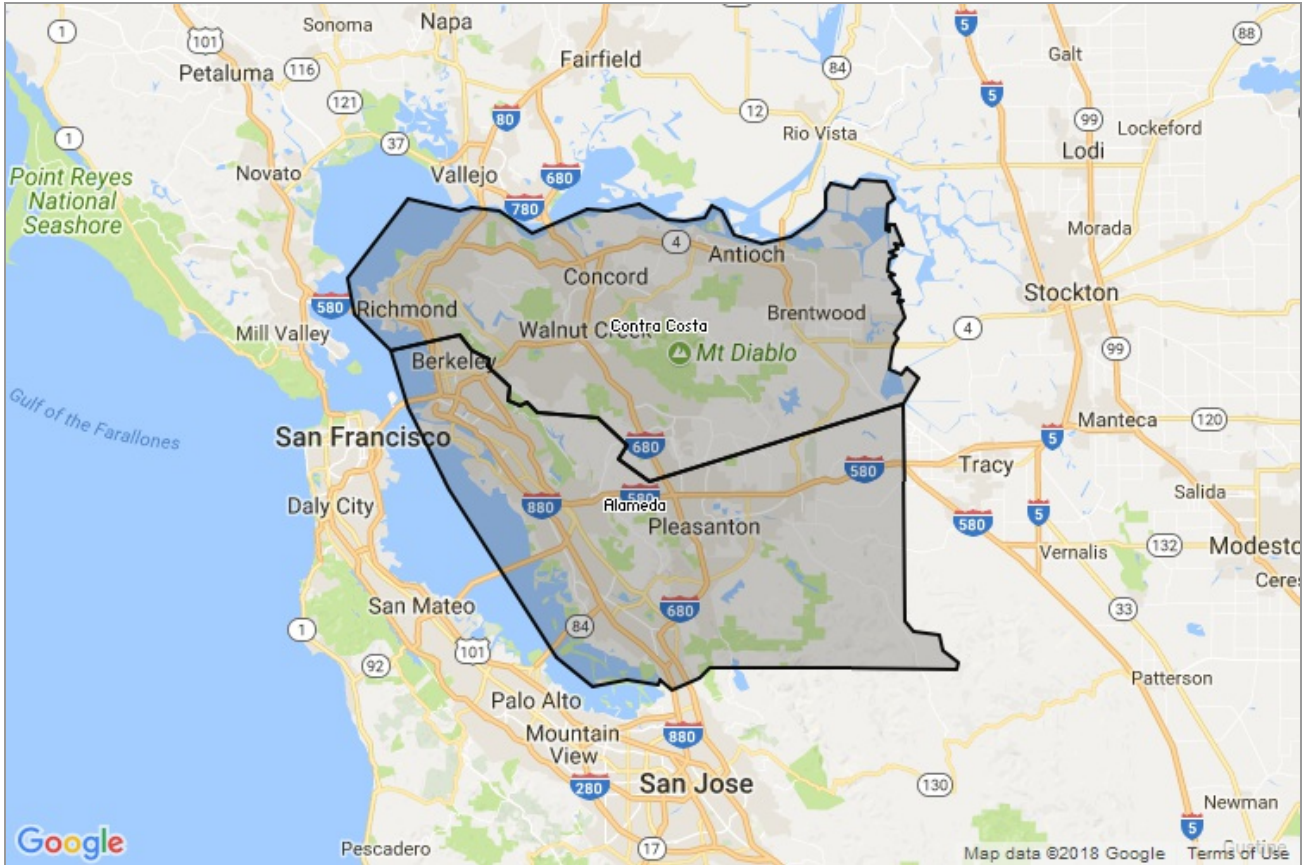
Sonoma
Napa
5
88
1
101
Fairfield
Galt
Petaluma
116
84
121
12
5
99
Lockeford
37
80
Rio Vista
Lodi
Point Reyes National Seashore
Novato
Vallejo
680
1
780
Morada
4
Antioch
Concord
Stockton
580
Richmond
Brentwood
Mill Valley
Walnut Creek
Contra Costa
4
Mt Diablo
Berkeley
99
Gulf of the Farallones
Manteca
120
San Francisco
680
5
Tracy
580
Daly City
880
580
Alameda
Salida
Pleasanton
580
5
Vernalis
132
Modesto
Ceres
San Mateo
680
33
1
84
101
92
Patterson
Palo Alto
Mountain View
880
280
San Jose
130
Newman
Google
Pescadero
17
5
Map data ©2018 Google
Terms of Use